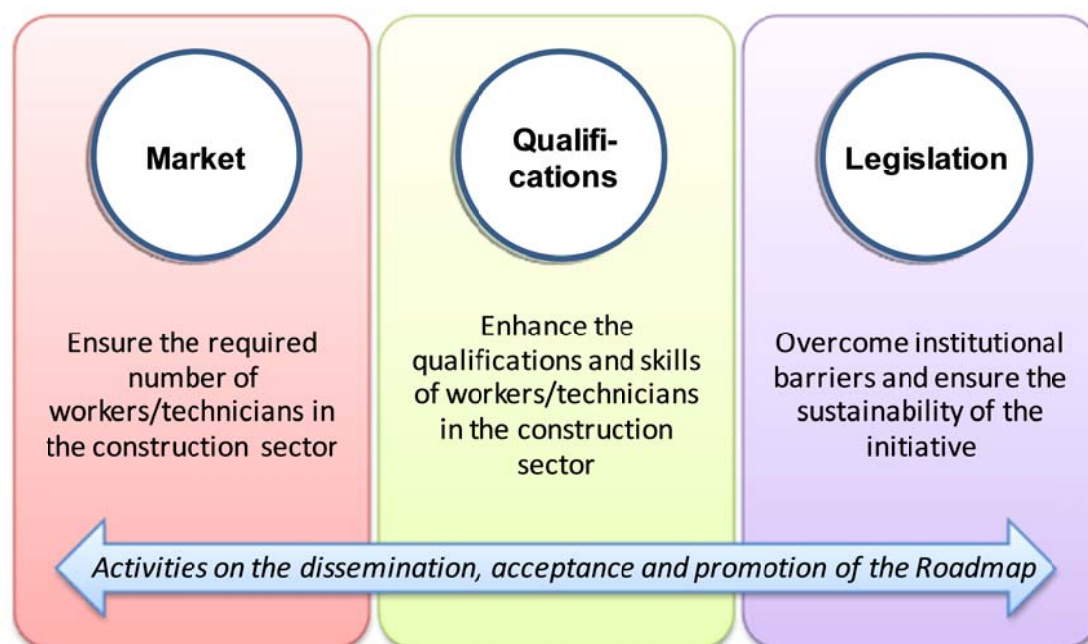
Market

Ensure the required number of workers/technicians in the construction sector

Qualifi- cations

Enhance the qualifications and skills of workers/technicians in the construction sector

Legislation

Overcome institutional barriers and ensure the sustainability of the initiative

Activities on the dissemination, acceptance and promotion of the Roadmap